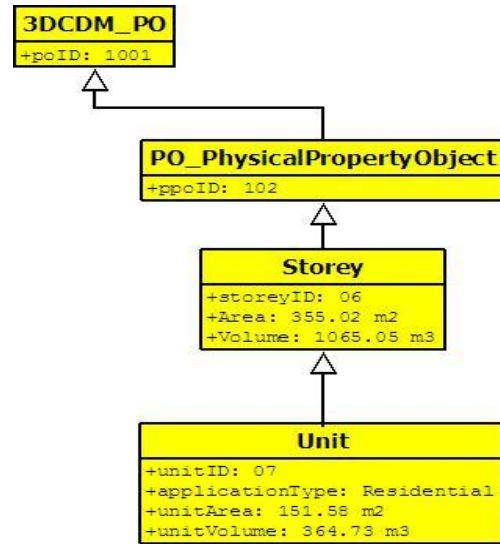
3DCDM_PO
+poID: 1001

PO_PhysicalPropertyObject
+ppoID: 102

Storey
+storeyID: 06
+Area: 355.02 m2
+Volume: 1065.05 m3

Unit
+unitID: 07
+applicationType: Residential
+unitArea: 151.58 m2
+unitVolume: 364.73 m3